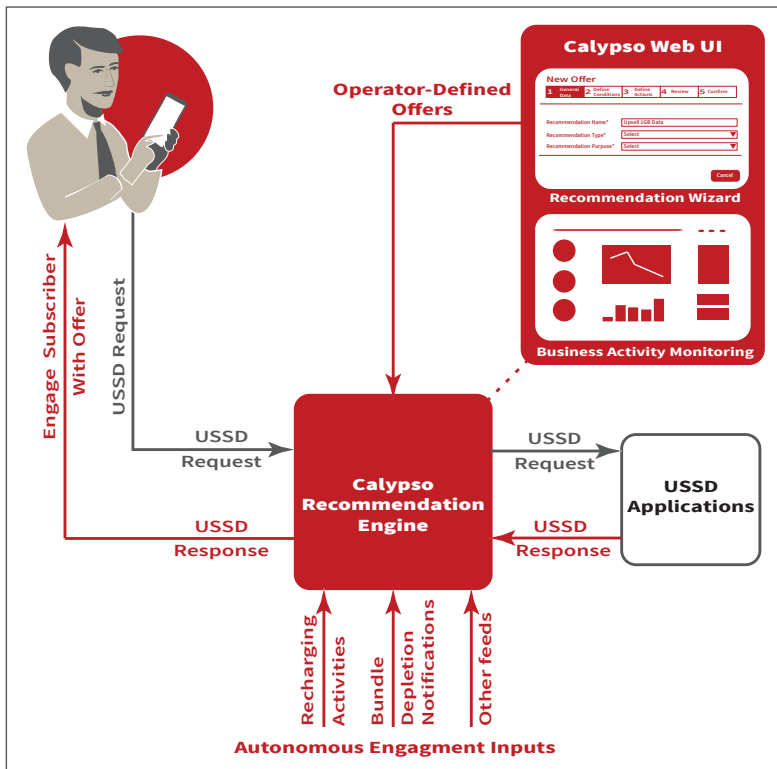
Calypso Web UI

New Offer

1 General Data
2 Define Conditions
3 Define Actions
4 Review
5 Confirm

Recommendation Name* Upsell 1GB Data
Recommendation Type* Select
Recommendation Purpose* Select

Cancel

Recommendation Wizard

Business Activity Monitoring

Operator-Defined Offers

Engage Subscriber With Offer

USSD Request

USSD Request

USSD Response

Calypso Recommendation Engine

USSD Request

USSD Response

USSD Applications

Recharging Activities

Bundle Depletion Notifications

Other feeds

Autonomous Engagment Inputs